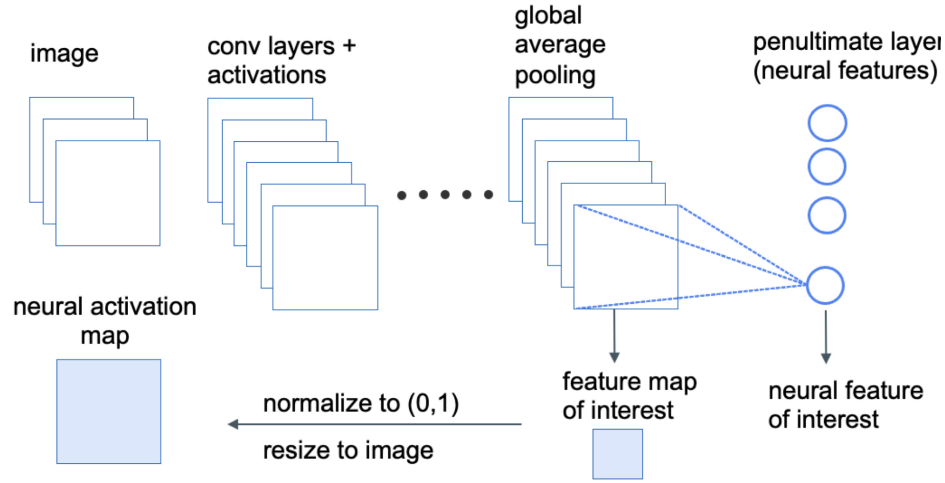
image

conv layers + activations

global average pooling

penultimate layer (neural features)

neural activation map

feature map of interest

neural feature of interest

normalize to (0,1)

resize to image